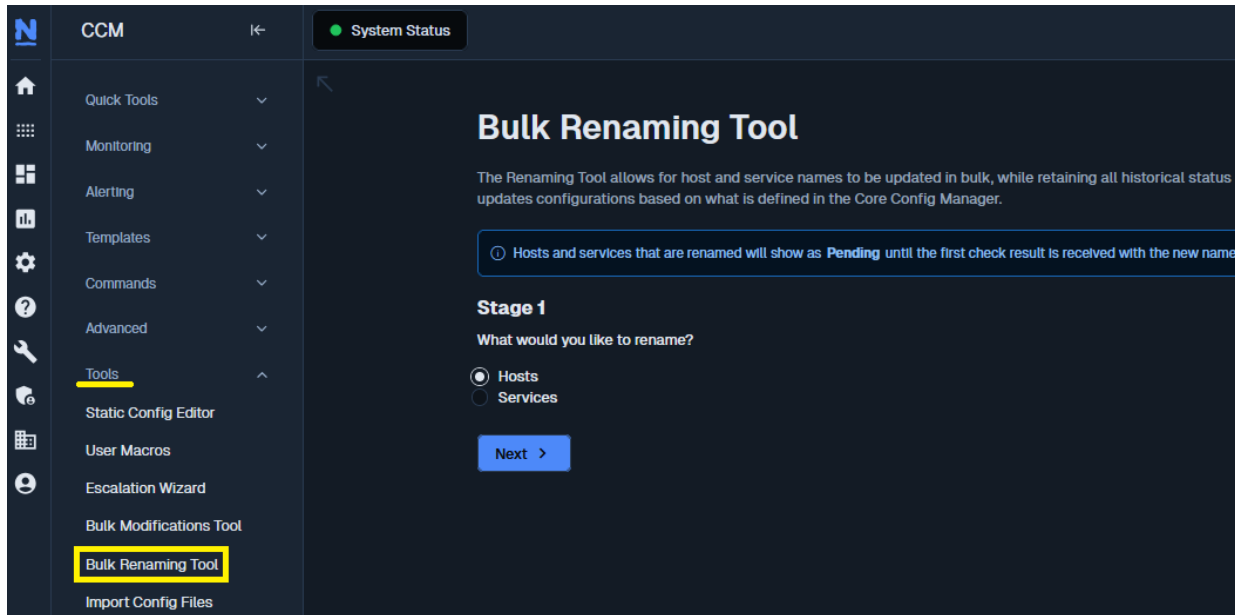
N

CCM

System Status

Quick Tools
Monitoring
Alerting
Templates
Commands
Advanced
Tools
Static Config Editor
User Macros
Escalation Wizard
Bulk Modifications Tool
Bulk Renaming Tool
Import Config Files

Bulk Renaming Tool

The Renaming Tool allows for host and service names to be updated in bulk, while retaining all historical status updates configurations based on what is defined in the Core Config Manager.

ⓘ Hosts and services that are renamed will show as **Pending** until the first check result is received with the new name

Stage 1

What would you like to rename?

Hosts
Services

Next ›